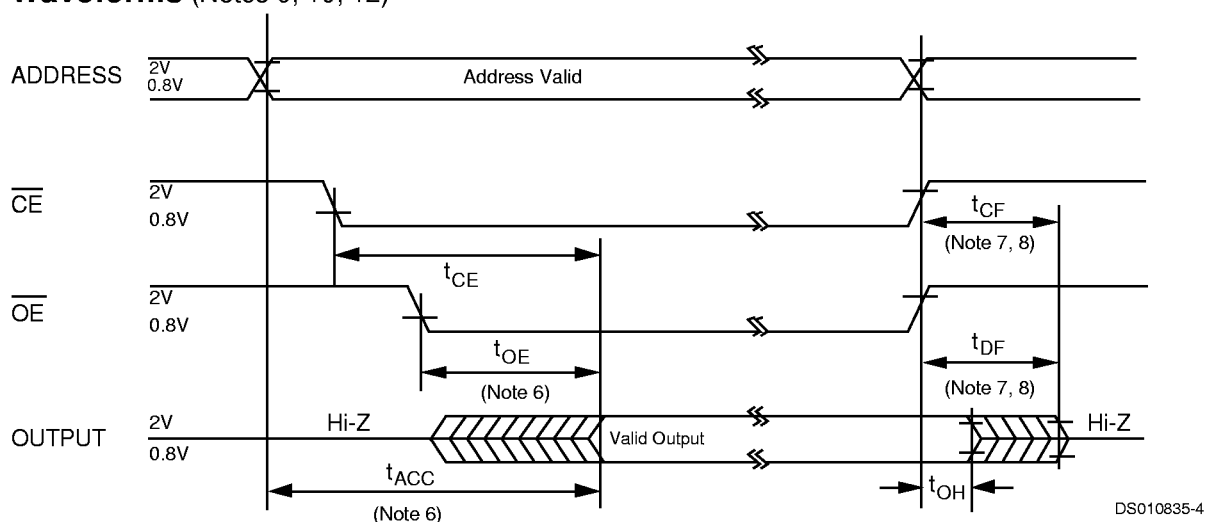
Waveforms (Notes 6, 10, 12)

ADDRESS 2V 0.8V Address Valid

$\overline{CE}$ 2V 0.8V

$t_{CF}$ (Note 7, 8)

$t_{CE}$

$\overline{OE}$ 2V 0.8V

$t_{OE}$ (Note 6)

$t_{DF}$ (Note 7, 8)

OUTPUT 2V 0.8V Hi-Z Valid Output Hi-Z

$t_{ACC}$ (Note 6)

$t_{OH}$

DS010835-4